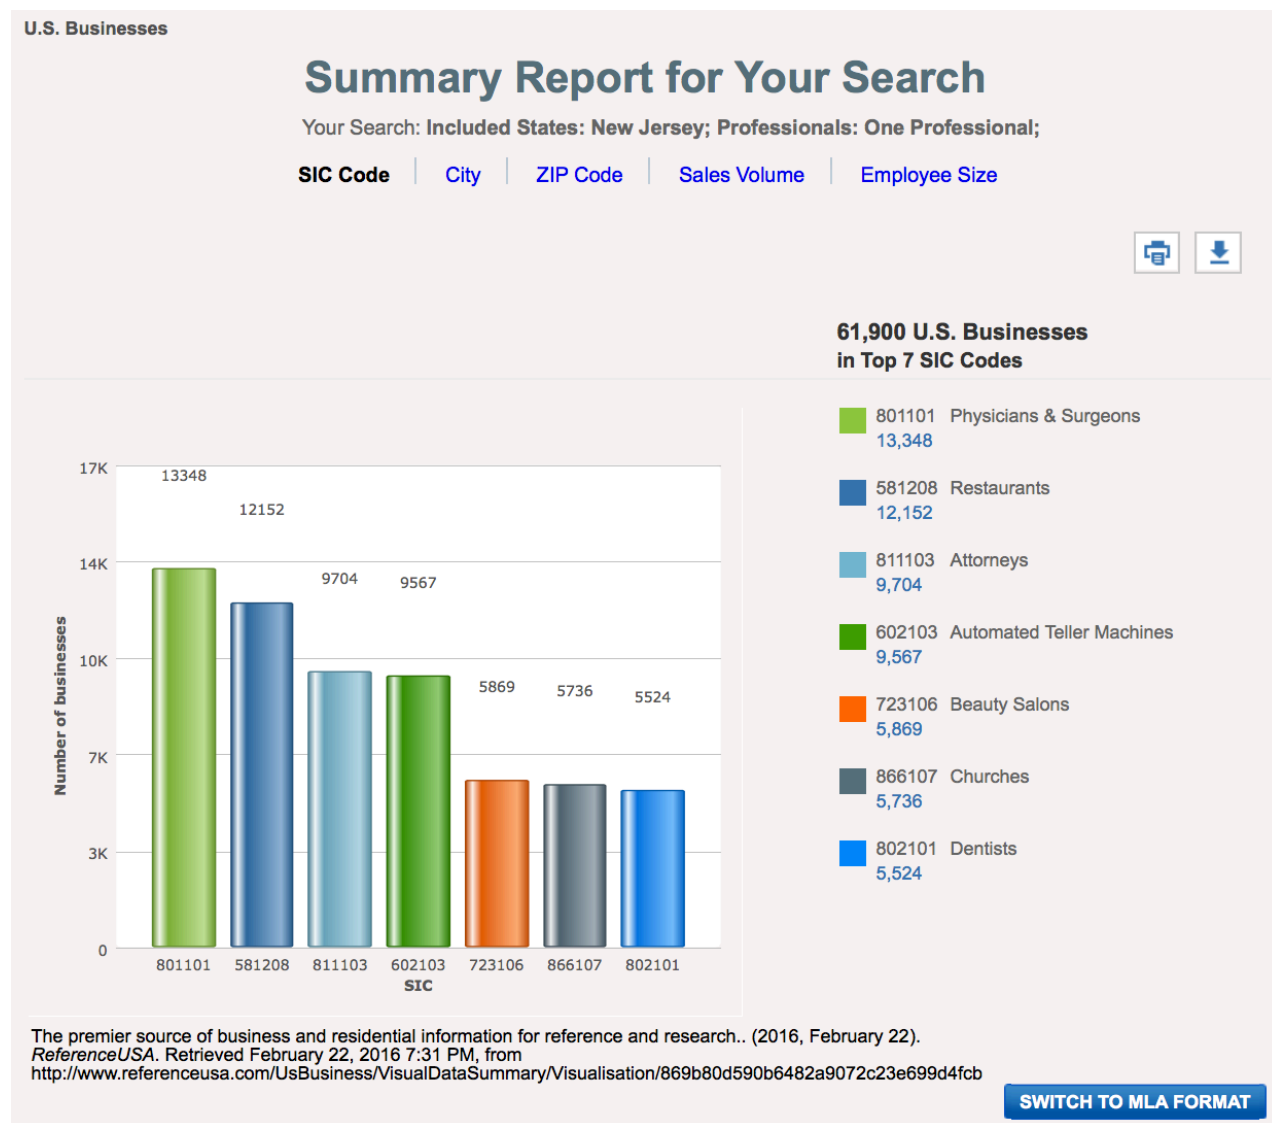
U.S. Businesses

Summary Report for Your Search

Your Search: Included States: New Jersey; Professionals: One Professional;

SIC Code | City | ZIP Code | Sales Volume | Employee Size

61,900 U.S. Businesses
in Top 7 SIC Codes

17K
14K
10K
7K
3K
0

Number of businesses

13348
12152
9704
9567
5869
5736
5524

801101 581208 811103 602103 723106 866107 802101
SIC

801101 Physicians & Surgeons
13,348

581208 Restaurants
12,152

811103 Attorneys
9,704

602103 Automated Teller Machines
9,567

723106 Beauty Salons
5,869

866107 Churches
5,736

802101 Dentists
5,524

The premier source of business and residential information for reference and research.. (2016, February 22). *ReferenceUSA*. Retrieved February 22, 2016 7:31 PM, from http://www.referenceusa.com/UsBusiness/VisualDataSummary/Visualisation/869b80d590b6482a9072c23e699d4fcb

SWITCH TO MLA FORMAT